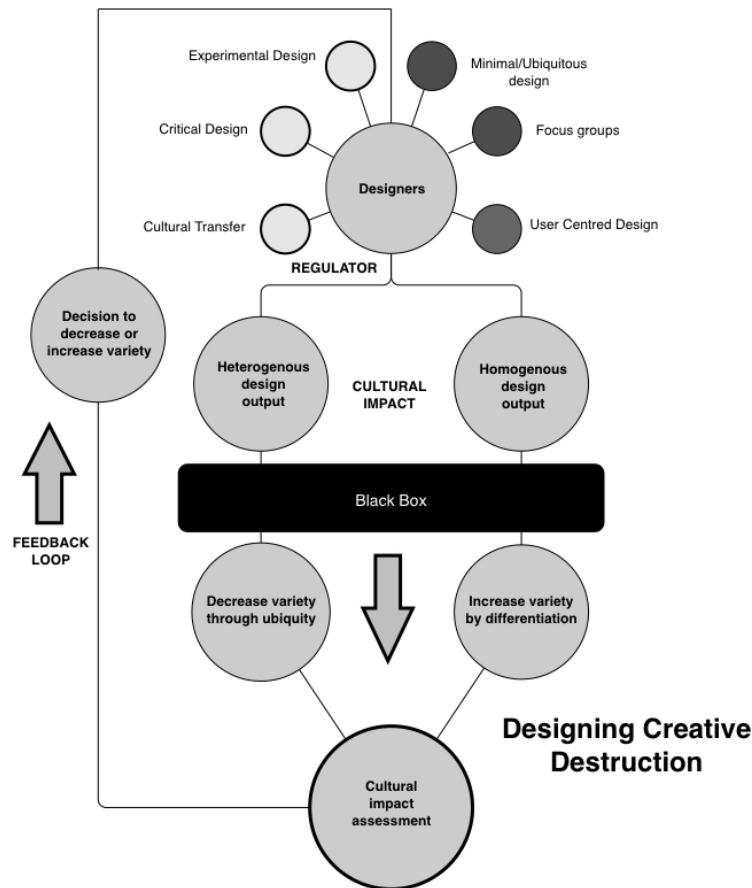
Experimental Design

Minimal/Ubiquitous design

Critical Design

Focus groups

Designers

Cultural Transfer

User Centred Design

REGULATOR

Decision to decrease or increase variety

Heterogenous design output

CULTURAL IMPACT

Homogenous design output

Black Box

FEEDBACK LOOP

Decrease variety through ubiquity

Increase variety by differentiation

Designing Creative Destruction

Cultural impact assessment